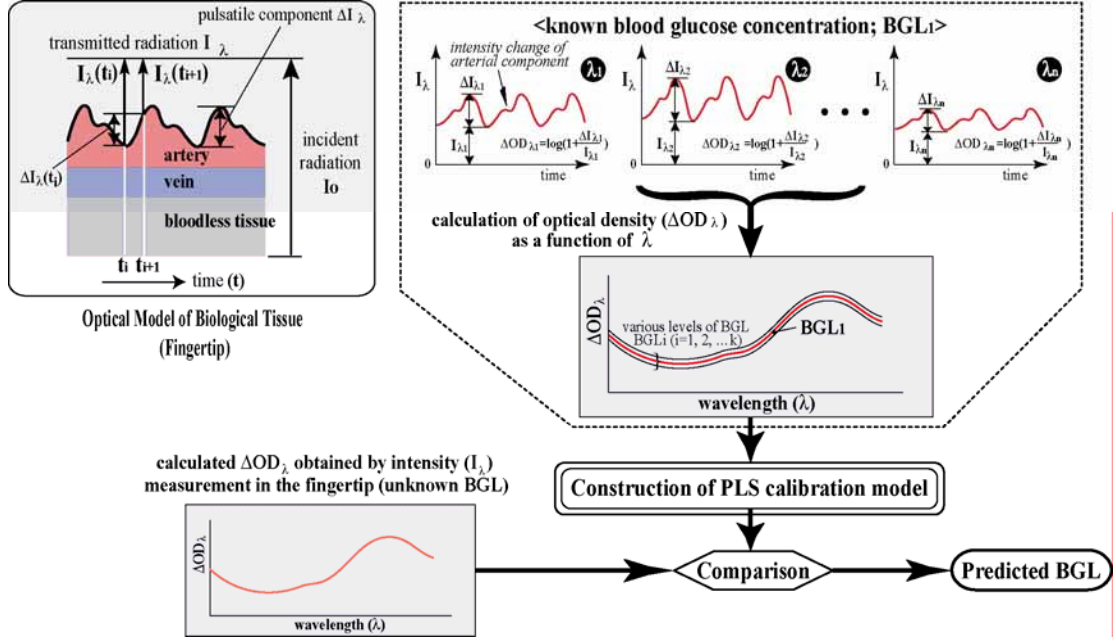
pulsatile component $\Delta I_\lambda$

transmitted radiation $I_\lambda$

$I_\lambda(t_i)$ $I_\lambda(t_{i+1})$

incident radiation $I_0$

$\Delta I_\lambda(t_i)$

artery

vein

bloodless tissue

$t_i$ $t_{i+1}$

time (t)

Optical Model of Biological Tissue (Fingertip)

<known blood glucose concentration; BGL1>

intensity change of arterial component

$I_\lambda$ $\Delta I_{\lambda 1}$ $I_{\lambda 1}$ $\lambda 1$ $\Delta OD_{\lambda 1}=\log(1+\frac{\Delta I_{\lambda 1}}{I_{\lambda 1}})$ 0 time

$I_\lambda$ $\Delta I_{\lambda 2}$ $I_{\lambda 2}$ $\lambda 2$ $\Delta OD_{\lambda 2}=\log(1+\frac{\Delta I_{\lambda 2}}{I_{\lambda 2}})$ 0 time

• • •

$I_\lambda$ $\Delta I_{\lambda n}$ $I_{\lambda n}$ $\lambda n$ $\Delta OD_{\lambda n}=\log(1+\frac{\Delta I_{\lambda n}}{I_{\lambda n}})$ 0 time

calculation of optical density ($\Delta OD_\lambda$) as a function of $\lambda$

$\Delta OD_\lambda$

various levels of BGL BGLi (i=1, 2, ...k)

BGL1

wavelength ($\lambda$)

calculated $\Delta OD_\lambda$ obtained by intensity ($I_\lambda$) measurement in the fingertip (unknown BGL)

$\Delta OD_\lambda$

wavelength ($\lambda$)

Construction of PLS calibration model

Comparison

Predicted BGL